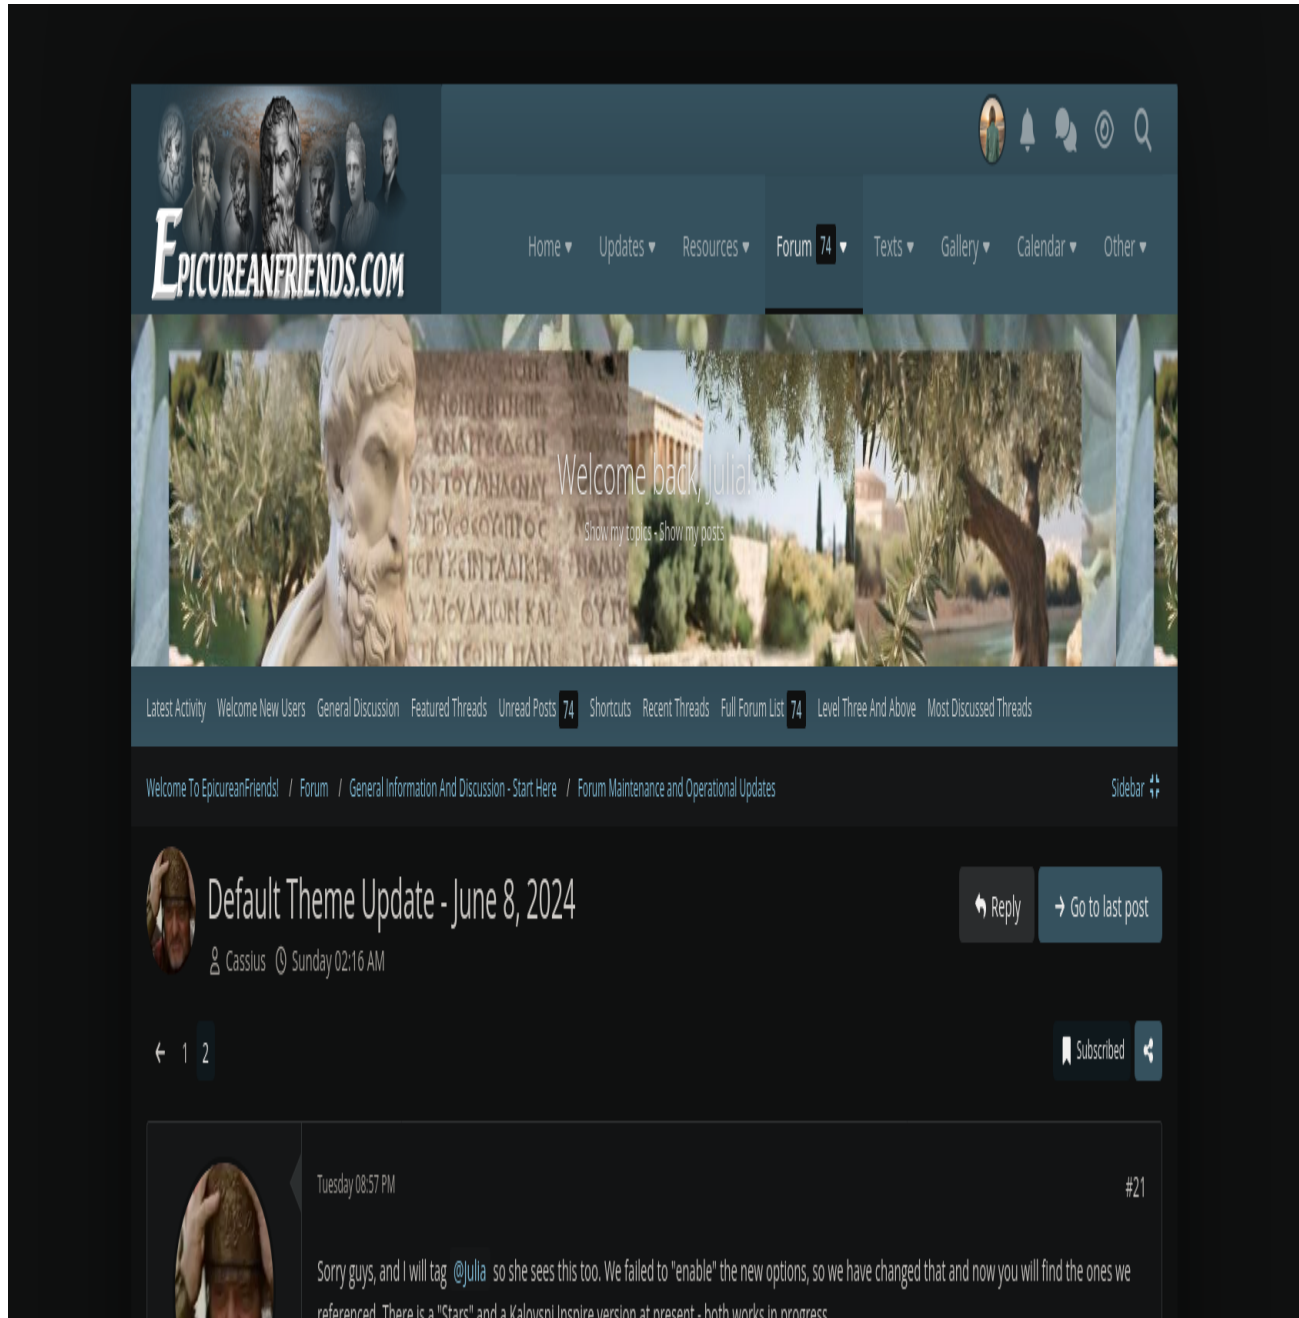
EPICUREANFRIENDS.COM

Home ▾ Updates ▾ Resources ▾ Forum 74 ▾ Texts ▾ Gallery ▾ Calendar ▾ Other ▾

Welcome back, Julia!
Show my topics - Show my posts

Latest Activity Welcome New Users General Discussion Featured Threads Unread Posts 74 Shortcuts Recent Threads Full Forum List 74 Level Three And Above Most Discussed Threads

Welcome To EpicureanFriends! / Forum / General Information And Discussion - Start Here / Forum Maintenance and Operational Updates

Sidebar

Default Theme Update - June 8, 2024

Cassius Sunday 02:16 AM

Reply Go to last post

1 2

Subscribed

Tuesday 08:57 PM

#21

Sorry guys, and I will tag @Julia so she sees this too. We failed to "enable" the new options, so we have changed that and now you will find the ones we referenced. There is a "Stars" and a Kalovsni Inspire version at present - both works in progress.